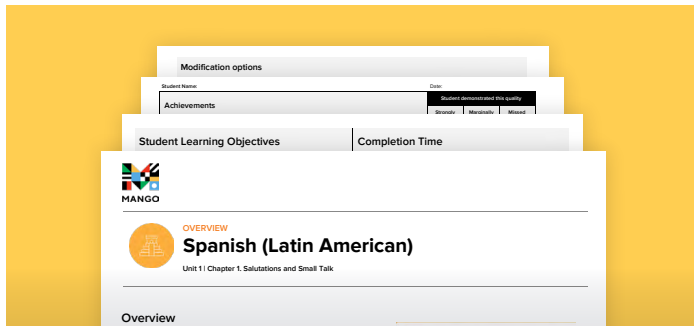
Modification options

Student Name:

Date:

Achievements

Student demonstrated this quality

Strongly

Marginally

Missed

Student Learning Objectives

Completion Time

MANGO

OVERVIEW

Spanish (Latin American)

Unit 1 | Chapter 1. Salutations and Small Talk

Overview